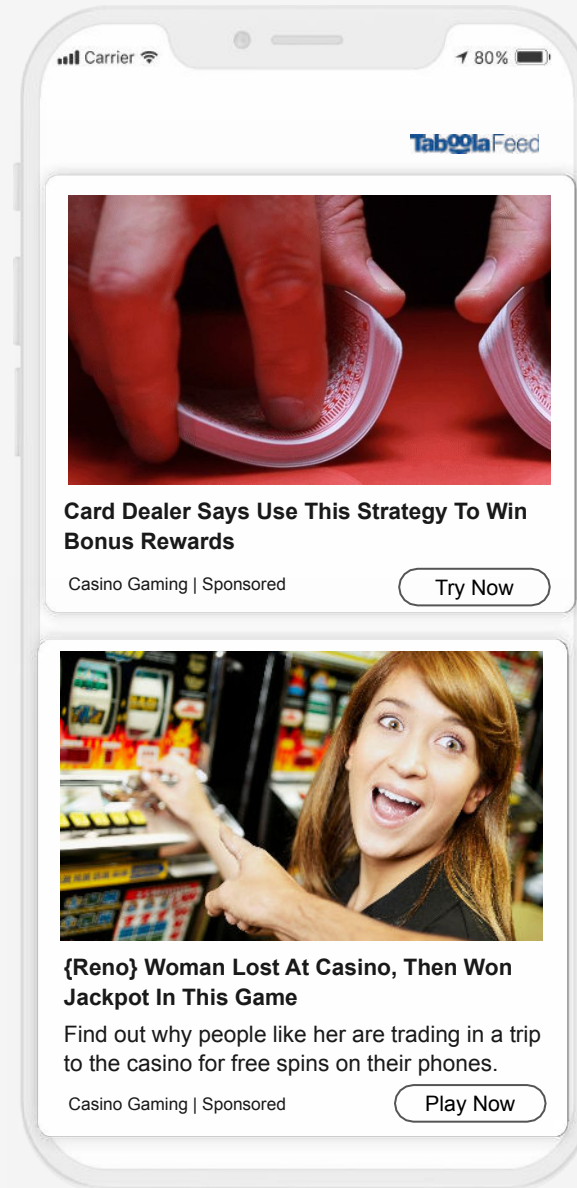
Carrier 80%

TaboolaFeed

Card Dealer Says Use This Strategy To Win Bonus Rewards

Casino Gaming | Sponsored

Try Now

{Reno} Woman Lost At Casino, Then Won Jackpot In This Game

Find out why people like her are trading in a trip to the casino for free spins on their phones.

Casino Gaming | Sponsored

Play Now